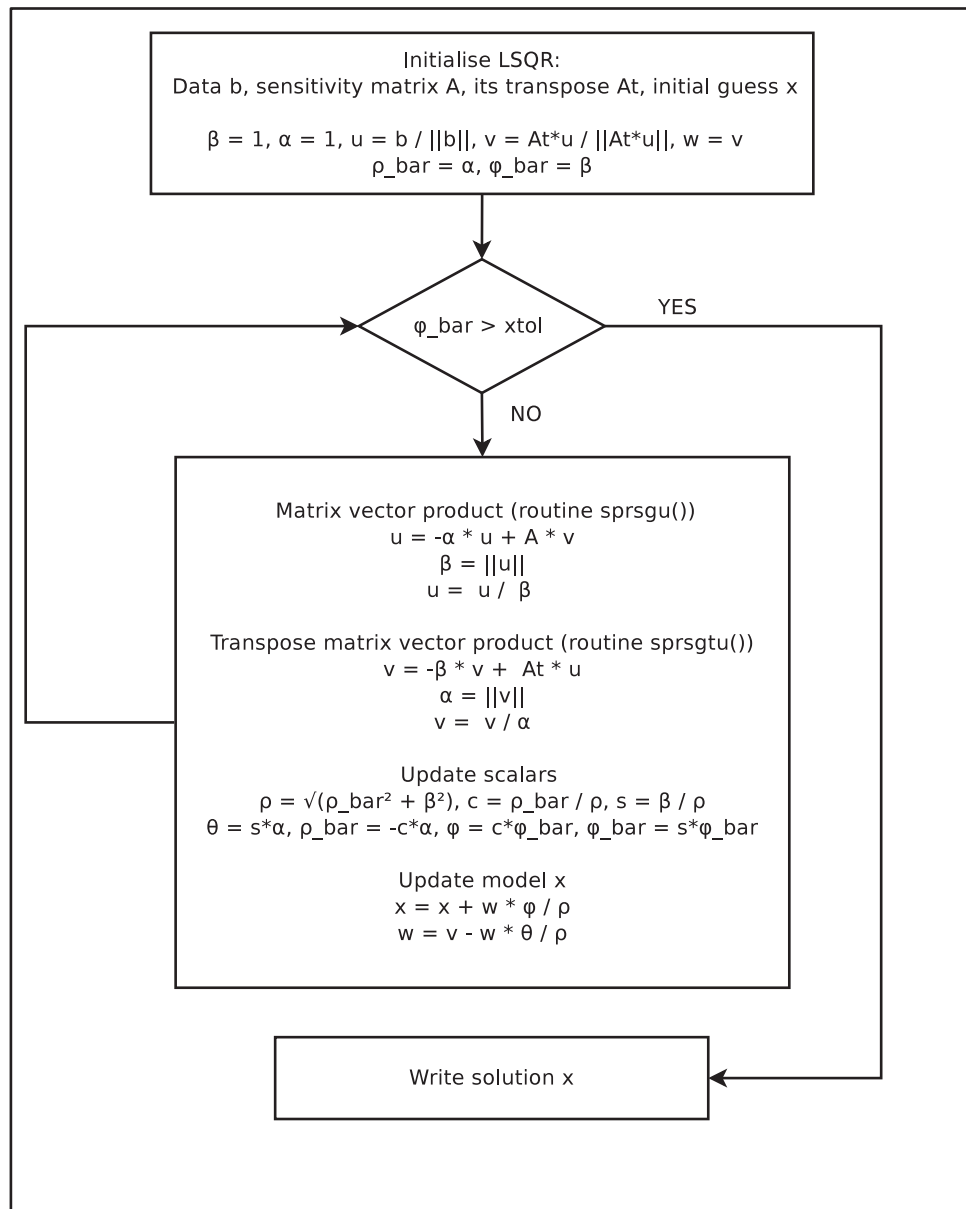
Initialise LSQR:
Data b, sensitivity matrix A, its transpose At, initial guess x

β = 1, α = 1, u = b / ||b||, v = At*u / ||At*u||, w = v
ρ_bar = α, φ_bar = β

φ_bar > xtol

YES

NO

Matrix vector product (routine sprsgu())
u = -α * u + A * v
β = ||u||
u = u / β

Transpose matrix vector product (routine sprsgtu())
v = -β * v + At * u
α = ||v||
v = v / α

Update scalars
ρ = √(ρ_bar² + β²), c = ρ_bar / ρ, s = β / ρ
θ = s*α, ρ_bar = -c*α, φ = c*φ_bar, φ_bar = s*φ_bar

Update model x
x = x + w * φ / ρ
w = v - w * θ / ρ

Write solution x